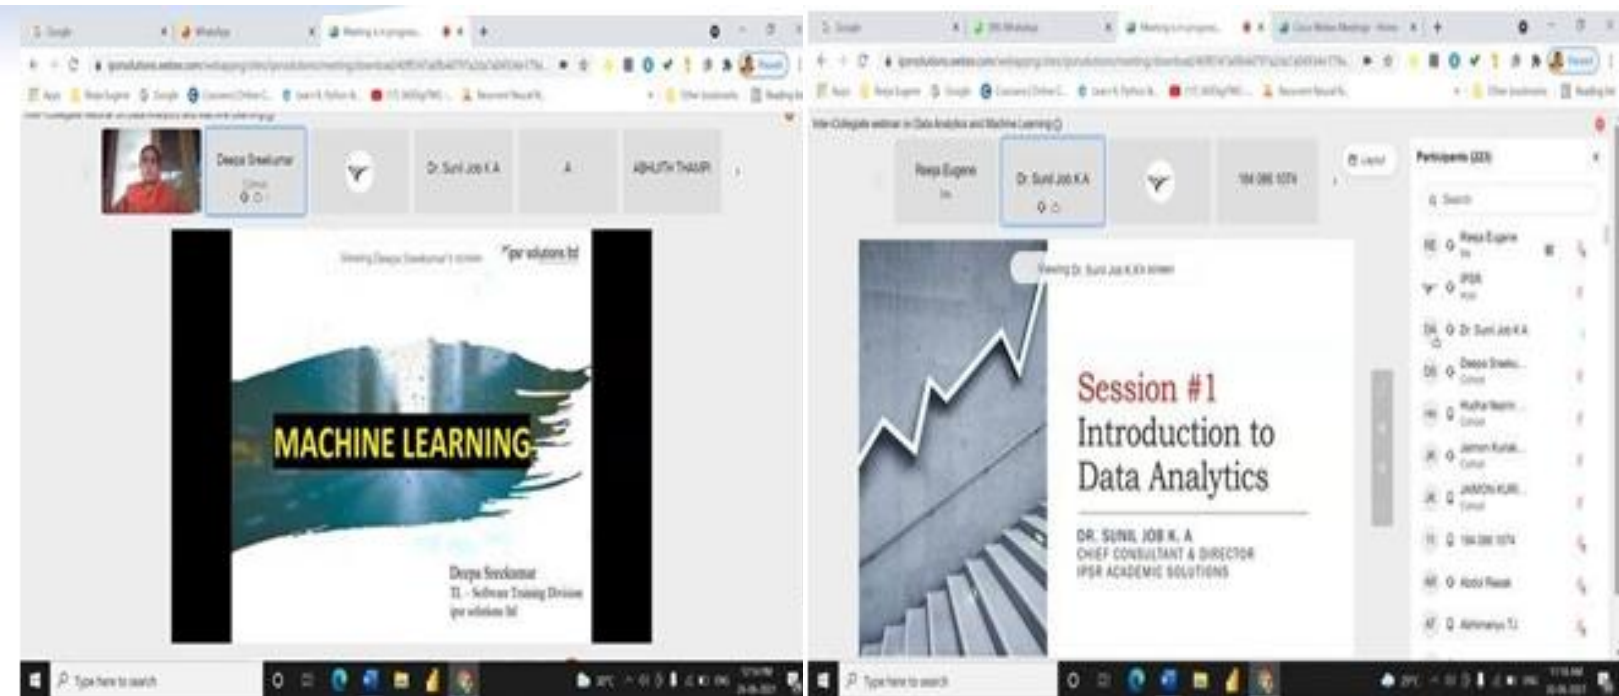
Google | WhatsApp | Meeting is in progress

Deepa Sreekumar

Dr. Sunil Job K A

A

ABHIJITH THAMPI

Viewing Deepa Sreekumar's screen

ipsr solutions ltd

MACHINE LEARNING

Deepa Sreekumar
TL - Software Training Division
ipsr solutions ltd

Type here to search

Google | WhatsApp | Meeting is in progress | Cisco Webex Meetings

Inter-Collegiate webinar on Data Analytics and Machine Learning

Reeja Eugene

Dr. Sunil Job K A

184 086 1074

Layout

Participants (223)

Search

Reeja Eugene

IPSR

Dr Sunil Job K A

Deepa Sreeku...

Viewing Dr. Sunil Job K A's screen

Session #1
Introduction to Data Analytics

DR. SUNIL JOB K. A
CHIEF CONSULTANT & DIRECTOR
IPSR ACADEMIC SOLUTIONS

184 086 1074

Abdul Rasak

Type here to search